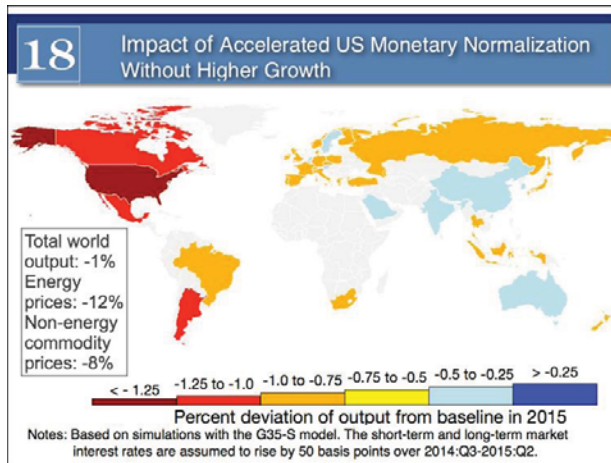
18 Impact of Accelerated US Monetary Normalization Without Higher Growth

Total world output: -1%
Energy prices: -12%
Non-energy commodity prices: -8%

< - 1.25 | -1.25 to -1.0 | -1.0 to -0.75 | -0.75 to -0.5 | -0.5 to -0.25 | > -0.25

Percent deviation of output from baseline in 2015

Notes: Based on simulations with the G35-S model. The short-term and long-term market interest rates are assumed to rise by 50 basis points over 2014:Q3-2015:Q2.